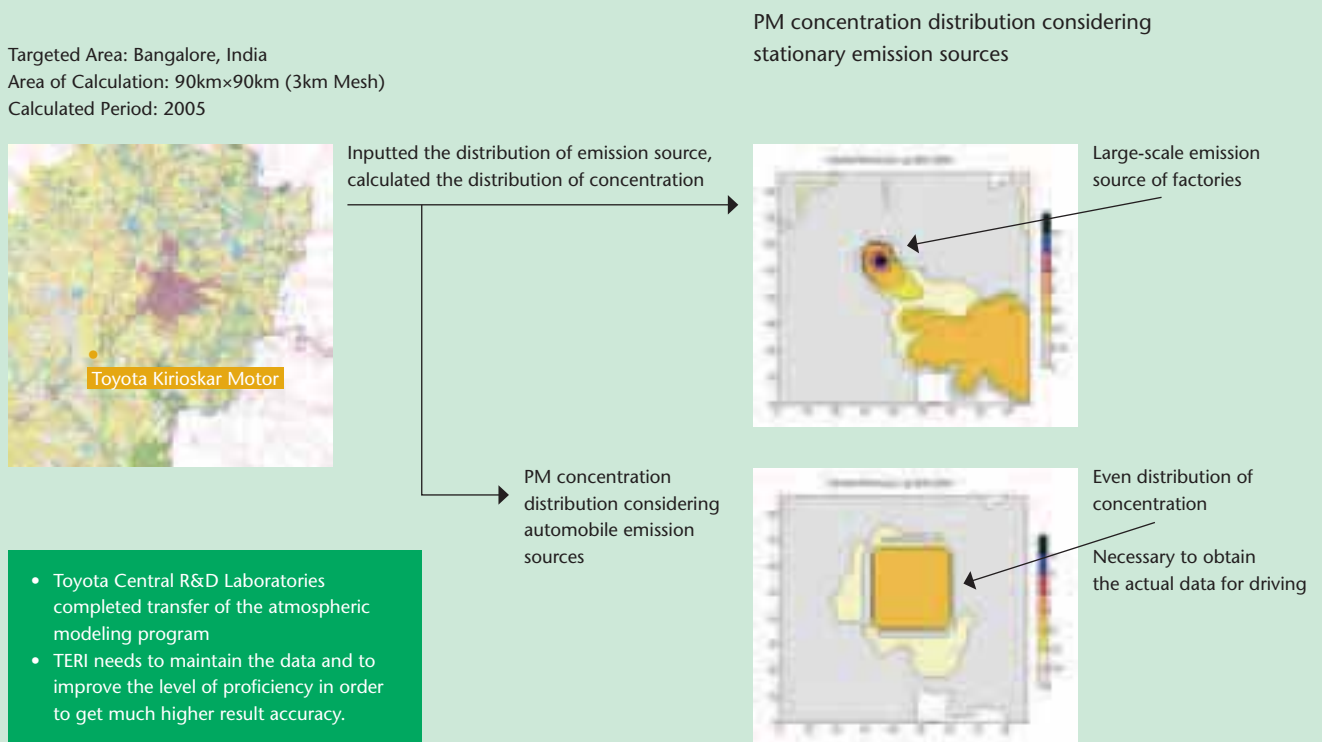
Targeted Area: Bangalore, India
Area of Calculation: 90km×90km (3km Mesh)
Calculated Period: 2005

Toyota Kirioskar Motor

Inputted the distribution of emission source, calculated the distribution of concentration

PM concentration distribution considering stationary emission sources

Large-scale emission source of factories

PM concentration distribution considering automobile emission sources

Even distribution of concentration

Necessary to obtain the actual data for driving

• Toyota Central R&D Laboratories completed transfer of the atmospheric modeling program
• TERI needs to maintain the data and to improve the level of proficiency in order to get much higher result accuracy.